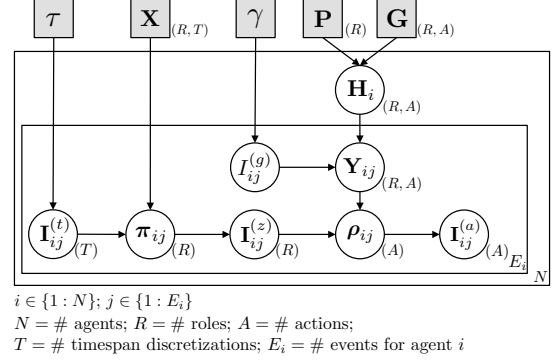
$\tau$

$\mathbf{X}$ $_{(R,T)}$

$\gamma$

$\mathbf{P}$ $_{(R)}$

$\mathbf{G}$ $_{(R,A)}$

$\mathbf{H}_i$ $_{(R,A)}$

$I_{ij}^{(g)}$

$\mathbf{Y}_{ij}$ $_{(R,A)}$

$\mathbf{I}_{ij}^{(t)}$ $_{(T)}$

$\boldsymbol{\pi}_{ij}$ $_{(R)}$

$\mathbf{I}_{ij}^{(z)}$ $_{(R)}$

$\boldsymbol{\rho}_{ij}$ $_{(A)}$

$\mathbf{I}_{ij}^{(a)}$ $_{(A)}$

$E_i$

$N$

$i \in \{1:N\}$; $j \in \{1:E_i\}$
$N = \#$ agents; $R = \#$ roles; $A = \#$ actions;
$T = \#$ timespan discretizations; $E_i = \#$ events for agent $i$